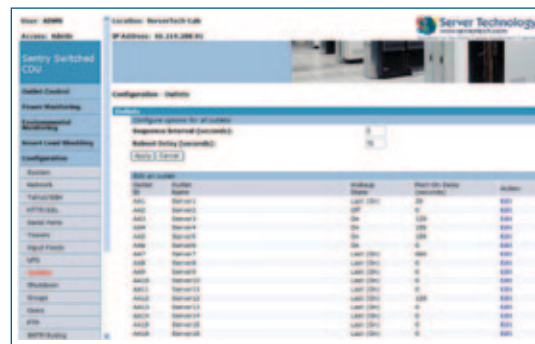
User: ADMN
Access: Admin

Location: ServerTech-Lab
IP Address: 10.119.100.91

Server Technology

Sentry Switched CDU

Outlet Control
Power Monitoring
Environmental Monitoring
Smart Load Shedding
Configuration
System
Network
Telnet/SSH
HTTP/SSL
Serial Ports
Traceable
Input Feeds
UPS
Outlets
Shutdown
Groups
Users
FTP
SNTP/Syslog

Configuration - Outlets

Outlets
Configure options for all outlets
Sequence Interval (seconds): 2
Reboot Delay (seconds): 15
Apply Cancel

Edit an outlet

| Outlet ID | Outlet Name | Wakeup State | Post-On Delay (seconds) | Action |
|---|---|---|---|---|
| AA1 | Server1 | Last (On) | 20 | Edit |
| AA2 | Server2 | On | 0 | Edit |
| AA3 | Server3 | On | 120 | Edit |
| AA4 | Server4 | On | 120 | Edit |
| AA5 | Server5 | On | 120 | Edit |
| AA6 | Server6 | On | 0 | Edit |
| AA7 | Server7 | Last (On) | 300 | Edit |
| AA8 | Server8 | Last (On) | 0 | Edit |
| AA9 | Server9 | Last (On) | 0 | Edit |
| AA10 | Server10 | Last (On) | 0 | Edit |
| AA11 | Server11 | Last (On) | 0 | Edit |
| AA12 | Server12 | Last (On) | 120 | Edit |
| AA13 | Server13 | Last (On) | 0 | Edit |
| AA14 | Server14 | Last (On) | 0 | Edit |
| AA15 | Server15 | Last (On) | 0 | Edit |
| AA16 | Server16 | Last (On) | 0 | Edit |